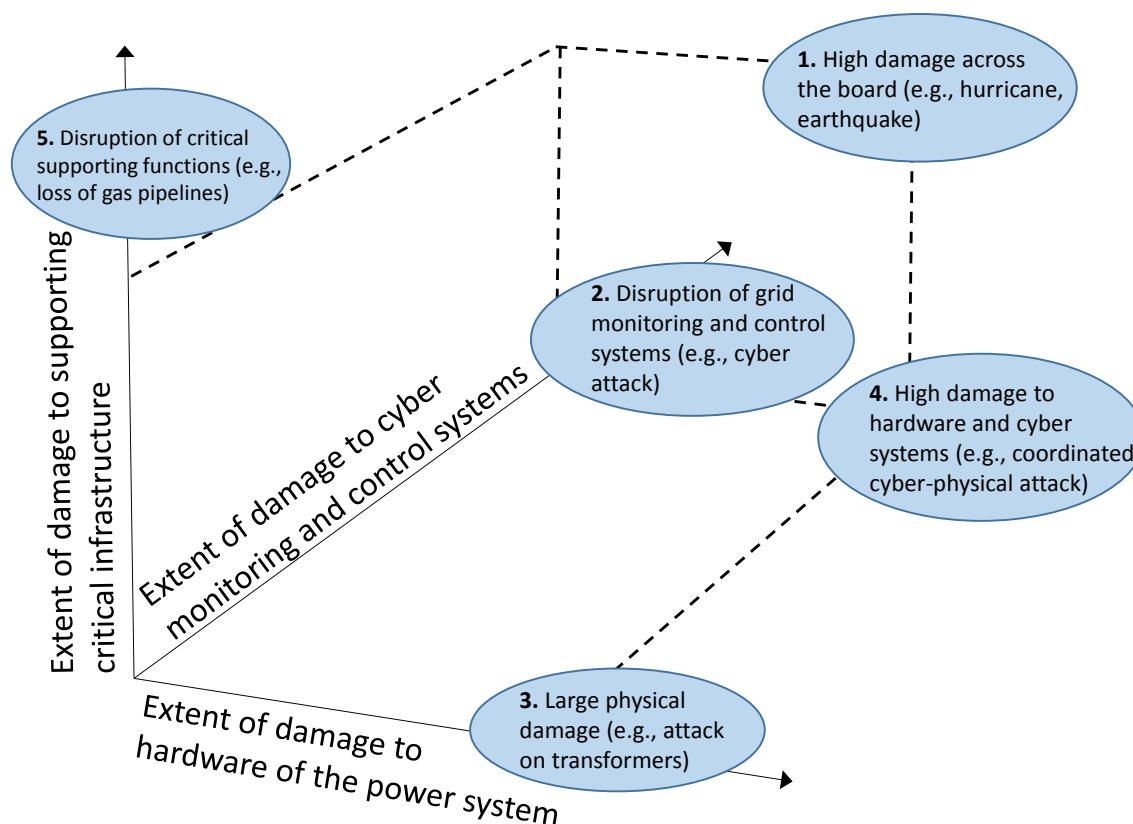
**1.** High damage across the board (e.g., hurricane, earthquake)

**5.** Disruption of critical supporting functions (e.g., loss of gas pipelines)

**2.** Disruption of grid monitoring and control systems (e.g., cyber attack)

**4.** High damage to hardware and cyber systems (e.g., coordinated cyber-physical attack)

**3.** Large physical damage (e.g., attack on transformers)

Extent of damage to supporting critical infrastructure

Extent of damage to cyber monitoring and control systems

Extent of damage to hardware of the power system